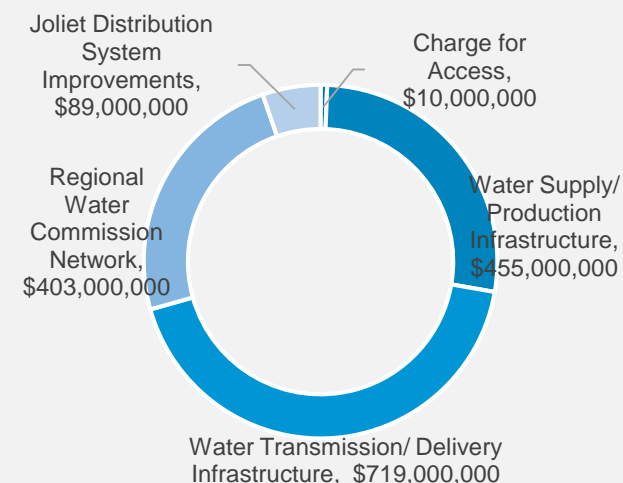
Joliet Distribution System Improvements, $89,000,000

Charge for Access, $10,000,000

Regional Water Commission Network, $403,000,000

Water Supply/ Production Infrastructure, $455,000,000

Water Transmission/ Delivery Infrastructure, $719,000,000